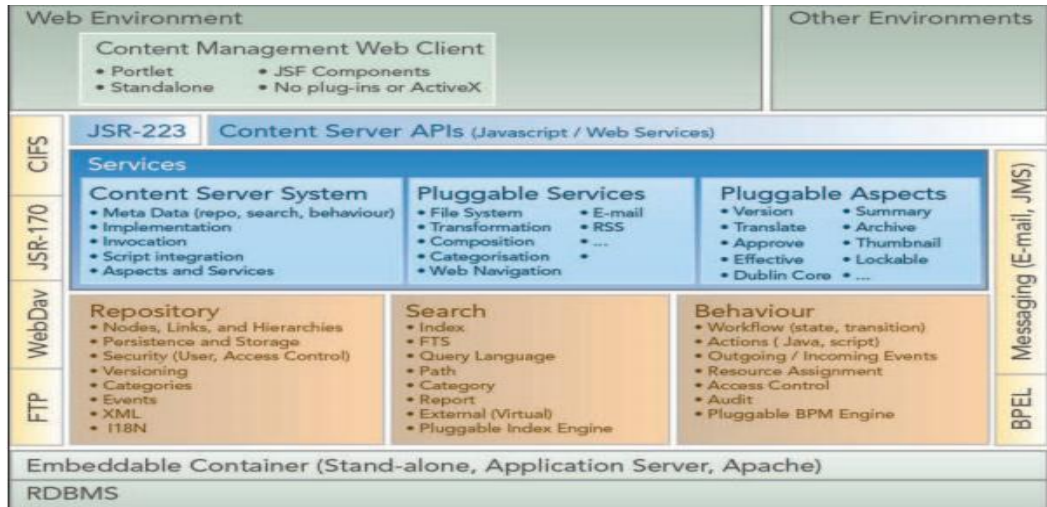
Web Environment

Content Management Web Client
• Portlet
• Standalone
• JSF Components
• No plug-ins or ActiveX

Other Environments

CIFS

JSR-170

WebDav

FTP

JSR-223

Content Server APIs (Javascript / Web Services)

Services

Content Server System
• Meta Data (repo, search, behaviour)
• Implementation
• Invocation
• Script integration
• Aspects and Services

Pluggable Services
• File System
• Transformation
• Composition
• Categorisation
• Web Navigation
• E-mail
• RSS
• ...
•

Pluggable Aspects
• Version
• Translate
• Approve
• Effective
• Dublin Core
• Summary
• Archive
• Thumbnail
• Lockable
• ...

Repository
• Nodes, Links, and Hierarchies
• Persistence and Storage
• Security (User, Access Control)
• Versioning
• Categories
• Events
• XML
• I18N

Search
• Index
• FTS
• Query Language
• Path
• Category
• Report
• External (Virtual)
• Pluggable Index Engine

Behaviour
• Workflow (state, transition)
• Actions ( Java, script)
• Outgoing / Incoming Events
• Resource Assignment
• Access Control
• Audit
• Pluggable BPM Engine

Messaging (E-mail, JMS)

BPEL

Embeddable Container (Stand-alone, Application Server, Apache)

RDBMS